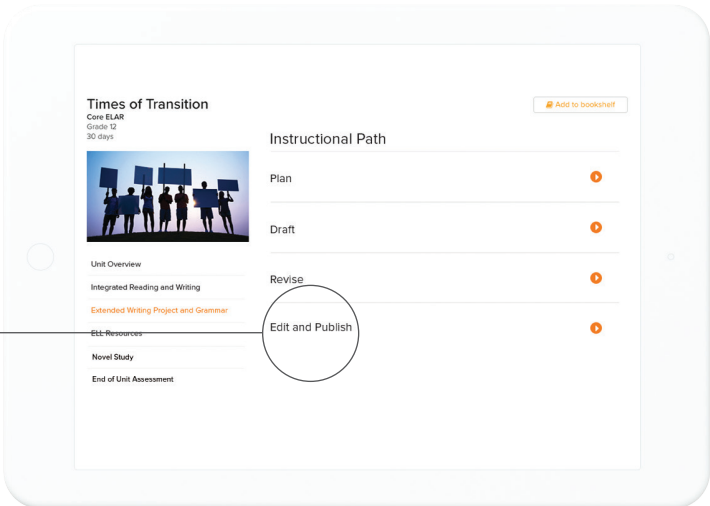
Times of Transition
Core ELAR
Grade 12
30 days

Add to bookshelf

Instructional Path

Plan

Draft

Revise

Edit and Publish

Unit Overview

Integrated Reading and Writing

Extended Writing Project and Grammar

ELL Resources

Novel Study

End of Unit Assessment